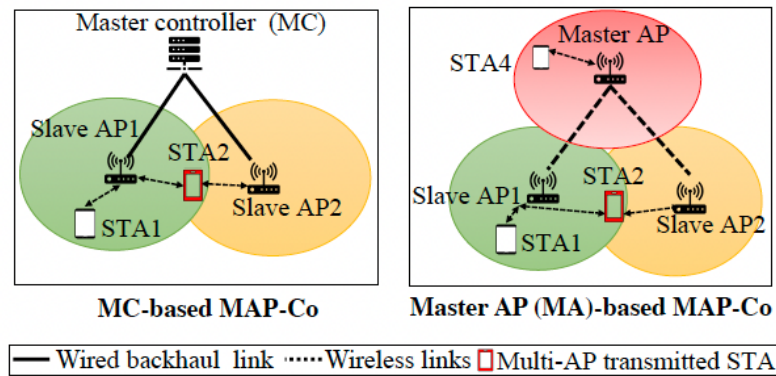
Master controller (MC)

Slave AP1

STA2

Slave AP2

STA1

MC-based MAP-Co

Master AP

STA4

Slave AP1

STA2

STA1

Slave AP2

Master AP (MA)-based MAP-Co

Wired backhaul link
Wireless links
Multi-AP transmitted STA